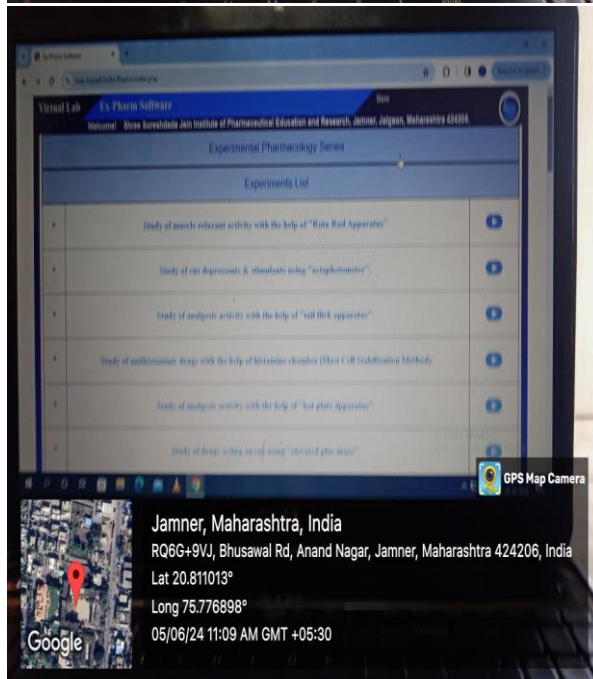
Virtual Lab Ex Pharm Software

Welcome! Shree Sureshdada Jain Institute of Pharmaceutical Education and Research, Jamner, Jalgaon, Maharashtra 424206.

Experimental Pharmacology Series

Experiments List

Study of muscle relaxant activity with the help of "Rota Rod Apparatus"

Study of cns depressants & stimulants using "actophotometer".

Study of analgesic activity with the help of "tail flick apparatus".

Study of antihistaminic drugs with the help of histamine chamber (Mast Cell Stabilization Method).

Study of analgesic activity with the help of "hot plate apparatus".

Study of drugs acting on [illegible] using "elevated plus maze".

GPS Map Camera

Jamner, Maharashtra, India
RQ6G+9VJ, Bhusawal Rd, Anand Nagar, Jamner, Maharashtra 424206, India
Lat 20.811013°
Long 75.776898°
05/06/24 11:09 AM GMT +05:30

Google